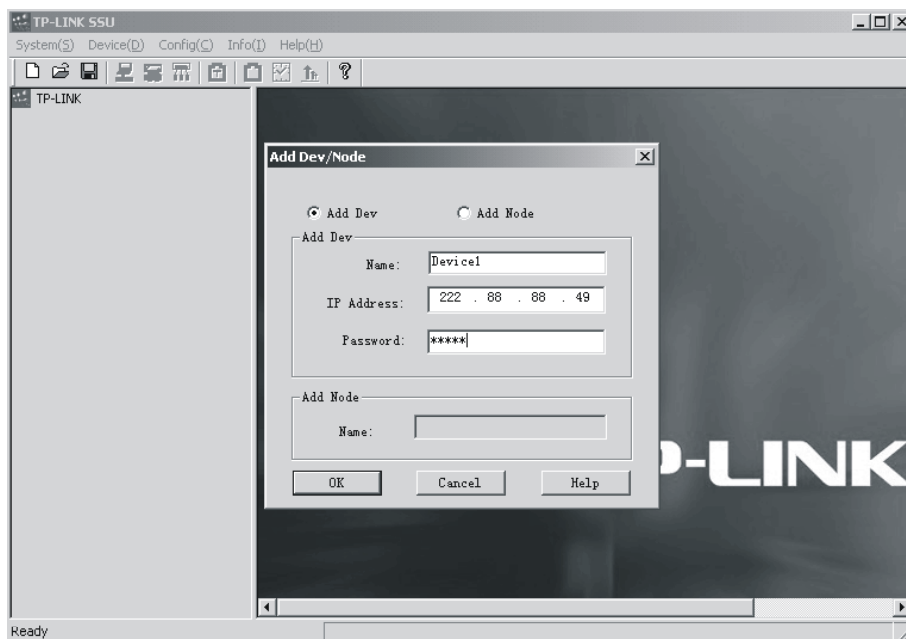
TP-LINK SSU

System(S) Device(D) Config(C) Info(I) Help(H)

TP-LINK

Add Dev/Node

Add Dev

Add Node

Add Dev

Name: Device1

IP Address: 222 . 88 . 88 . 49

Password: *****

Add Node

Name:

OK

Cancel

Help

P-LINK

Ready